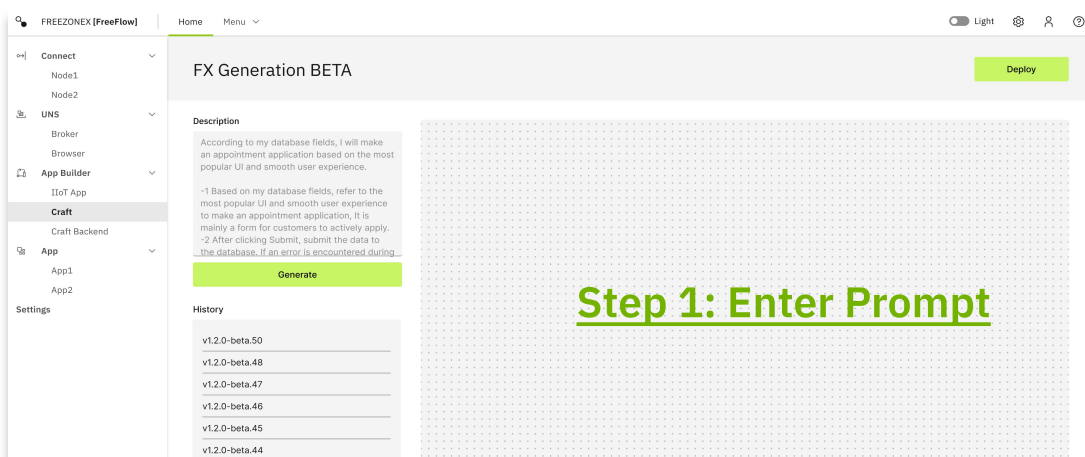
FREEZONEX [FreeFlow]

Home

Menu

Light

Connect

Node1

Node2

UNS

Broker

Browser

App Builder

IIoT App

Craft

Craft Backend

App

App1

App2

Settings

FX Generation BETA

Deploy

Description

According to my database fields, I will make an appointment application based on the most popular UI and smooth user experience.

-1 Based on my database fields, refer to the most popular UI and smooth user experience to make an appointment application, It is mainly a form for customers to actively apply.
-2 After clicking Submit, submit the data to the database. If an error is encountered during

Generate

History

v1.2.0-beta.50

v1.2.0-beta.48

v1.2.0-beta.47

v1.2.0-beta.46

v1.2.0-beta.45

v1.2.0-beta.44

Step 1: Enter Prompt